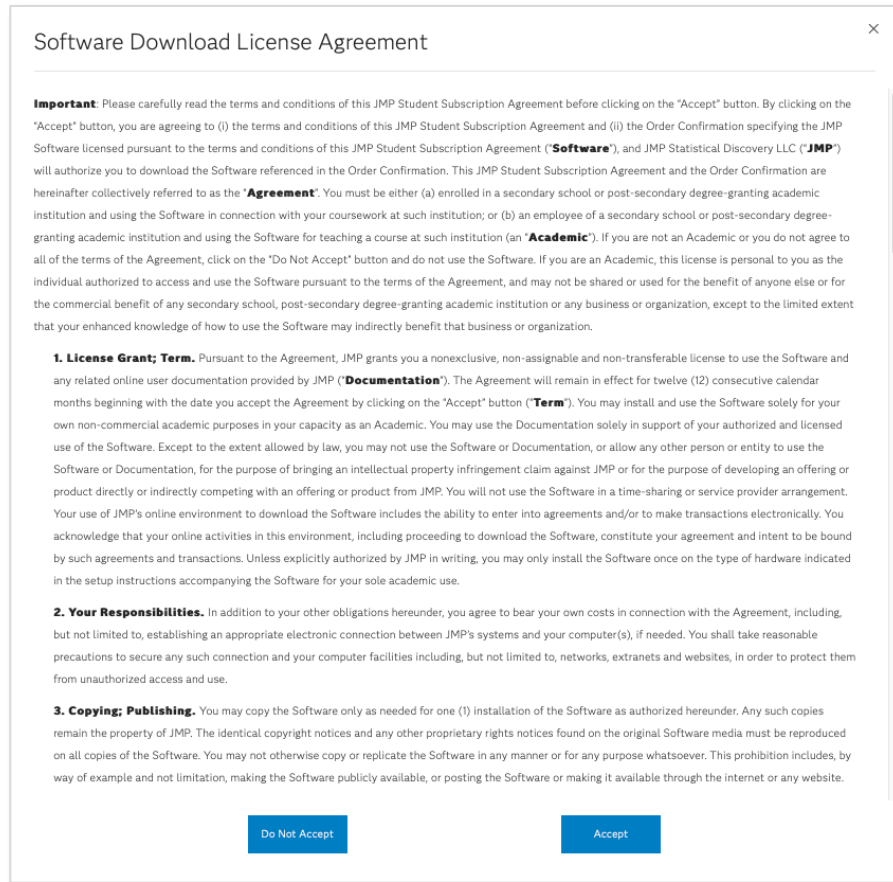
Software Download License Agreement

×

**Important**: Please carefully read the terms and conditions of this JMP Student Subscription Agreement before clicking on the "Accept" button. By clicking on the "Accept" button, you are agreeing to (i) the terms and conditions of this JMP Student Subscription Agreement and (ii) the Order Confirmation specifying the JMP Software licensed pursuant to the terms and conditions of this JMP Student Subscription Agreement ("**Software**"), and JMP Statistical Discovery LLC ("**JMP**") will authorize you to download the Software referenced in the Order Confirmation. This JMP Student Subscription Agreement and the Order Confirmation are hereinafter collectively referred to as the "**Agreement**". You must be either (a) enrolled in a secondary school or post-secondary degree-granting academic institution and using the Software in connection with your coursework at such institution; or (b) an employee of a secondary school or post-secondary degree-granting academic institution and using the Software for teaching a course at such institution (an "**Academic**"). If you are not an Academic or you do not agree to all of the terms of the Agreement, click on the "Do Not Accept" button and do not use the Software. If you are an Academic, this license is personal to you as the individual authorized to access and use the Software pursuant to the terms of the Agreement, and may not be shared or used for the benefit of anyone else or for the commercial benefit of any secondary school, post-secondary degree-granting academic institution or any business or organization, except to the limited extent that your enhanced knowledge of how to use the Software may indirectly benefit that business or organization.

**1. License Grant; Term.** Pursuant to the Agreement, JMP grants you a nonexclusive, non-assignable and non-transferable license to use the Software and any related online user documentation provided by JMP ("**Documentation**"). The Agreement will remain in effect for twelve (12) consecutive calendar months beginning with the date you accept the Agreement by clicking on the "Accept" button ("**Term**"). You may install and use the Software solely for your own non-commercial academic purposes in your capacity as an Academic. You may use the Documentation solely in support of your authorized and licensed use of the Software. Except to the extent allowed by law, you may not use the Software or Documentation, or allow any other person or entity to use the Software or Documentation, for the purpose of bringing an intellectual property infringement claim against JMP or for the purpose of developing an offering or product directly or indirectly competing with an offering or product from JMP. You will not use the Software in a time-sharing or service provider arrangement. Your use of JMP's online environment to download the Software includes the ability to enter into agreements and/or to make transactions electronically. You acknowledge that your online activities in this environment, including proceeding to download the Software, constitute your agreement and intent to be bound by such agreements and transactions. Unless explicitly authorized by JMP in writing, you may only install the Software once on the type of hardware indicated in the setup instructions accompanying the Software for your sole academic use.

**2. Your Responsibilities.** In addition to your other obligations hereunder, you agree to bear your own costs in connection with the Agreement, including, but not limited to, establishing an appropriate electronic connection between JMP's systems and your computer(s), if needed. You shall take reasonable precautions to secure any such connection and your computer facilities including, but not limited to, networks, extranets and websites, in order to protect them from unauthorized access and use.

**3. Copying; Publishing.** You may copy the Software only as needed for one (1) installation of the Software as authorized hereunder. Any such copies remain the property of JMP. The identical copyright notices and any other proprietary rights notices found on the original Software media must be reproduced on all copies of the Software. You may not otherwise copy or replicate the Software in any manner or for any purpose whatsoever. This prohibition includes, by way of example and not limitation, making the Software publicly available, or posting the Software or making it available through the internet or any website.

Do Not Accept

Accept